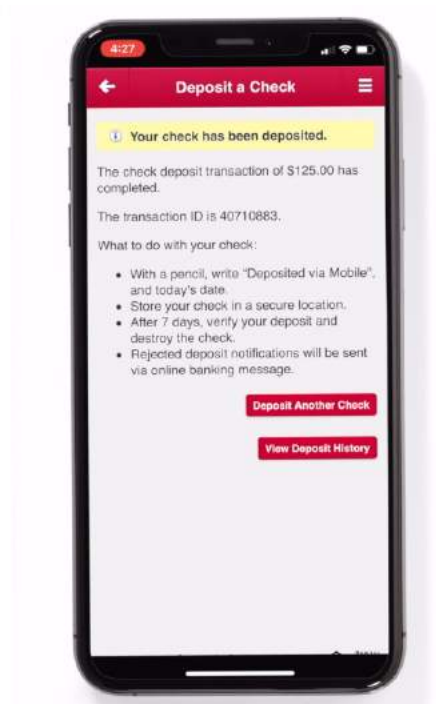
4:27

Deposit a Check

Your check has been deposited.

The check deposit transaction of $125.00 has completed.

The transaction ID is 40710883.

What to do with your check:

- With a pencil, write "Deposited via Mobile", and today's date.
- Store your check in a secure location.
- After 7 days, verify your deposit and destroy the check.
- Rejected deposit notifications will be sent via online banking message.

Deposit Another Check

View Deposit History